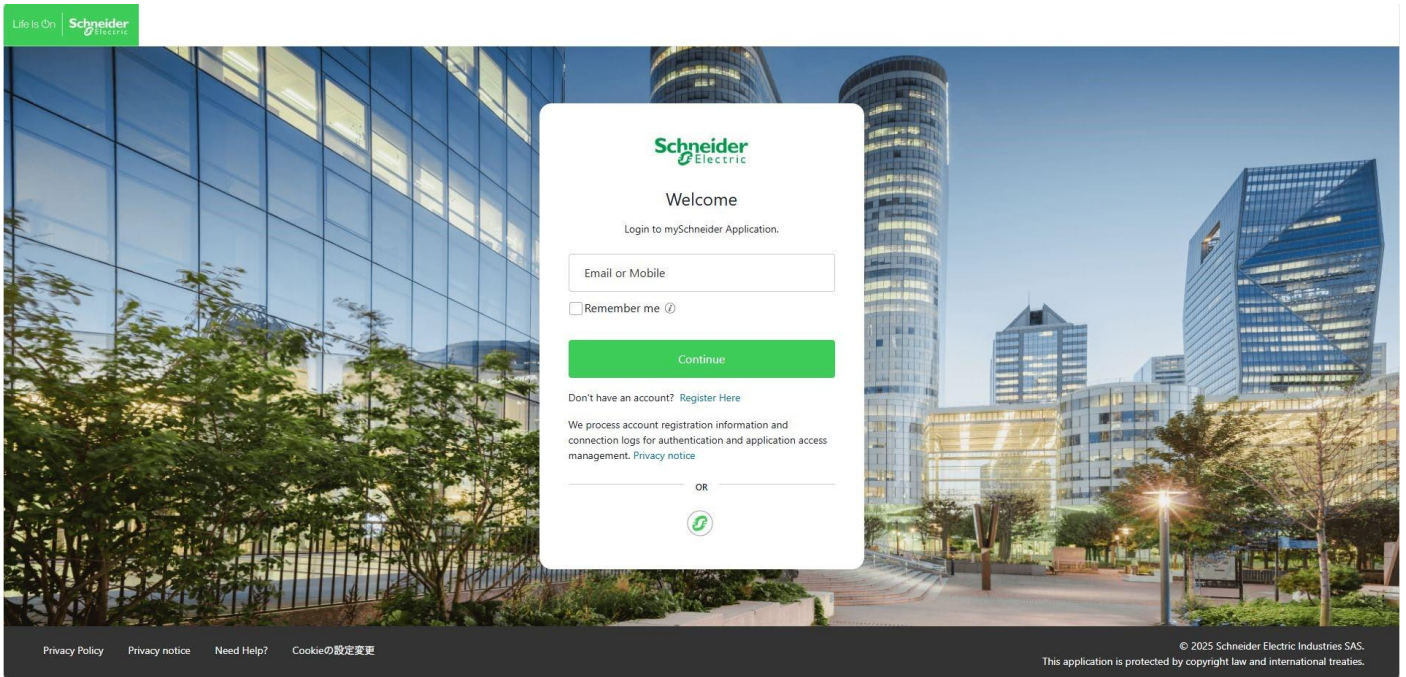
Life Is On Schneider Electric

Schneider Electric

Welcome

Login to mySchneider Application.

Email or Mobile

Remember me

Continue

Don't have an account? Register Here

We process account registration information and connection logs for authentication and application access management. Privacy notice

OR

Privacy Policy Privacy notice Need Help? Cookieの設定変更

© 2025 Schneider Electric Industries SAS.
This application is protected by copyright law and international treaties.